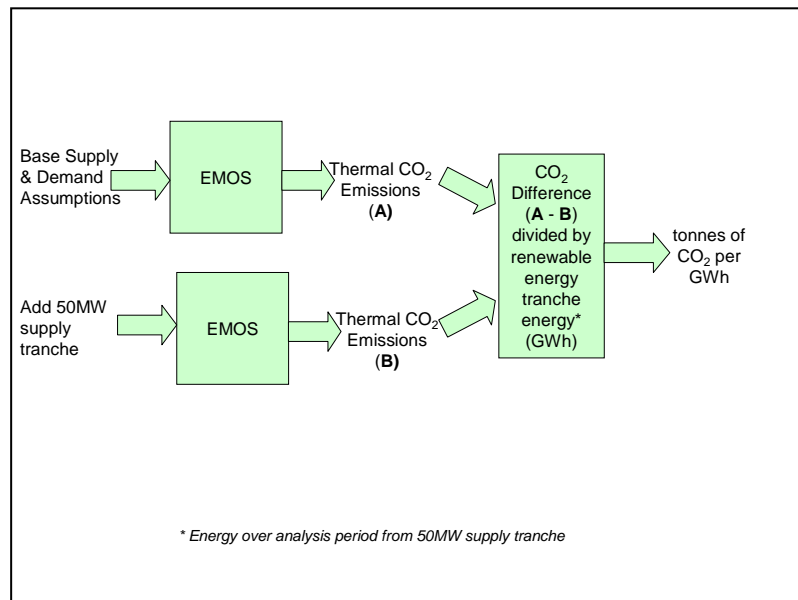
Base Supply & Demand Assumptions

EMOS

Thermal $CO_2$ Emissions (**A**)

Add 50MW supply tranche

EMOS

Thermal $CO_2$ Emissions (**B**)

$CO_2$ Difference (**A** - **B**) divided by renewable energy tranche energy* (GWh)

tonnes of $CO_2$ per GWh

* Energy over analysis period from 50MW supply tranche